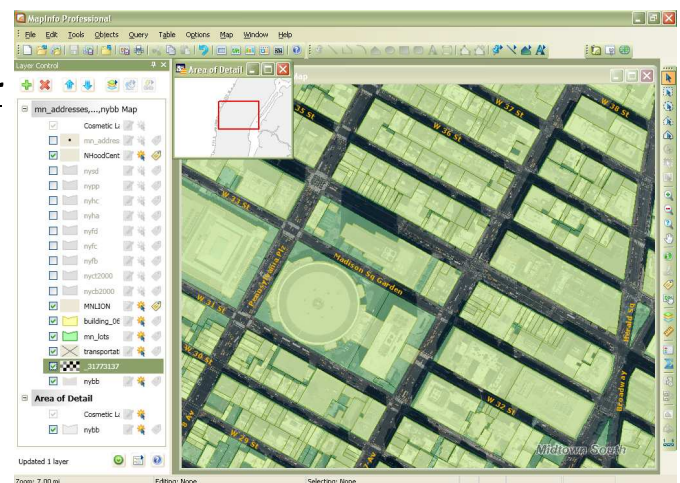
MapInfo Professional

File Edit Tools Objects Query Table Options Map Window Help

Layer Control

Area of Detail

Map

mn_addresses,...,nybb Map
Cosmetic L
mn_addres
NHoodCent
nypd
nypp
nyhc
nyha
nyfd
nyfc
nyfb
nyct2000
nycb2000
MNLION
building_06
mn_lots
transportat
_31773137
nybb

Area of Detail
Cosmetic L
nybb

Updated 1 layer

W 37 St
W 38 St
W 36 St
W 33 St
Madison Sq Garden
W 31 St
W 30 St
W 32 St
W 29 St
Broadway
Av
Midtown South

Zoom: 7.00 mi
Editing: None
Selecting: None